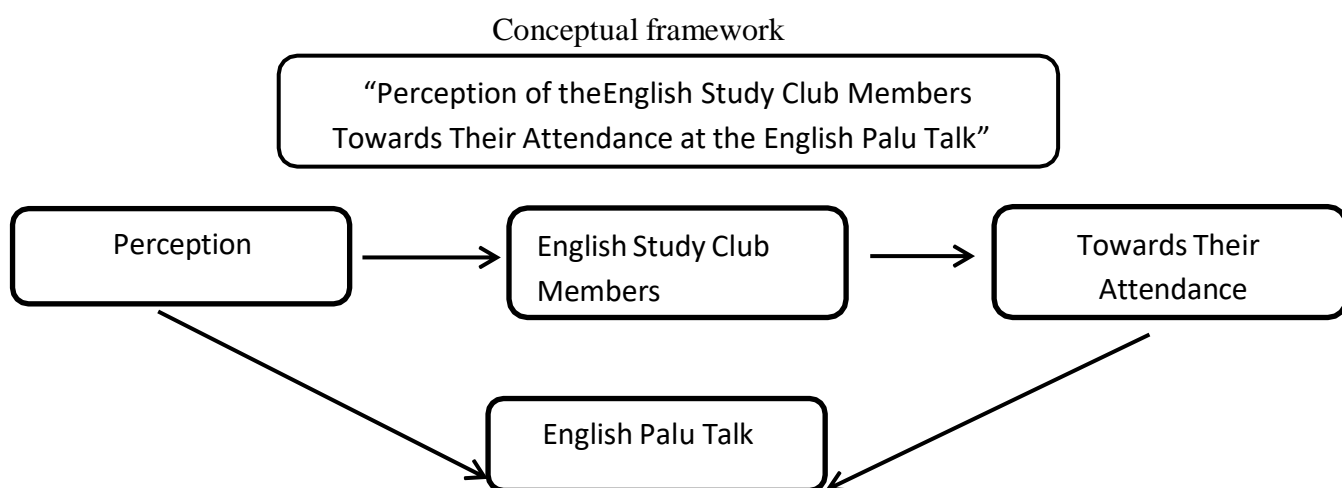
Conceptual framework

“Perception of theEnglish Study Club Members Towards Their Attendance at the English Palu Talk”

Perception

English Study Club Members

Towards Their Attendance

English Palu Talk